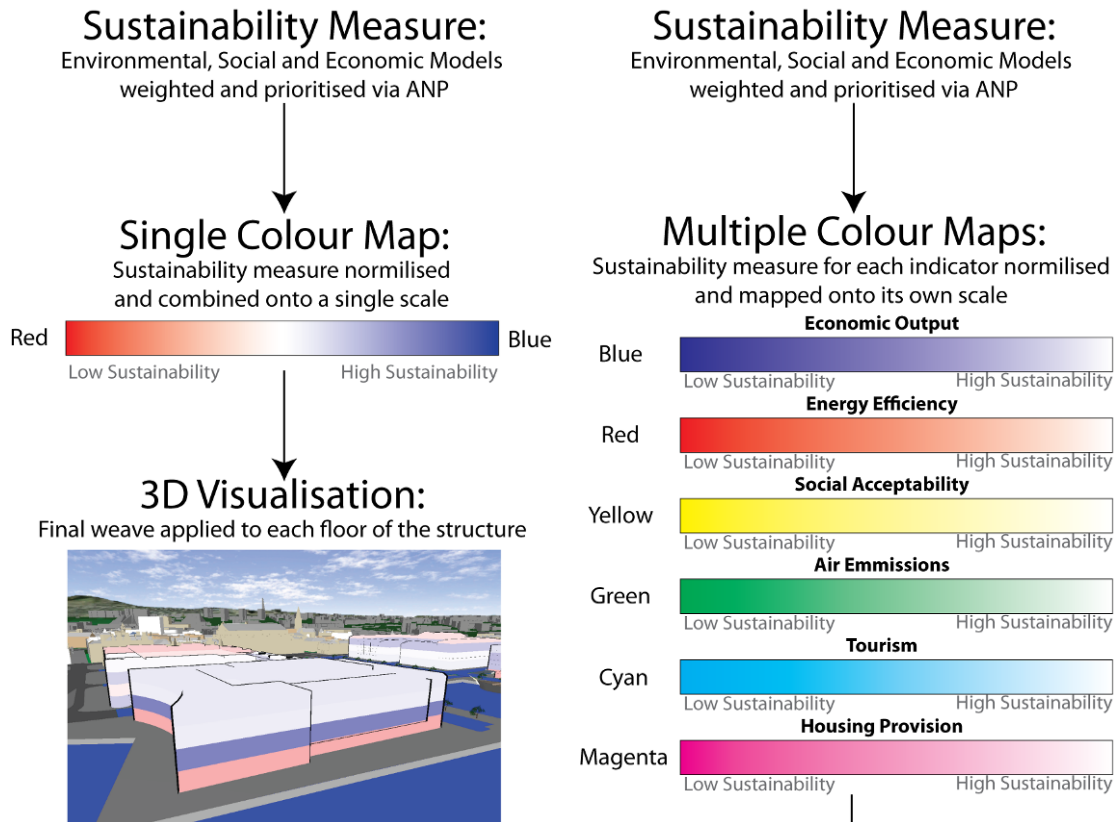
Sustainability Measure:
Environmental, Social and Economic Models weighted and prioritised via ANP

Single Colour Map:
Sustainability measure normilised and combined onto a single scale

Red

Blue

Low Sustainability

High Sustainability

3D Visualisation:
Final weave applied to each floor of the structure

Sustainability Measure:
Environmental, Social and Economic Models weighted and prioritised via ANP

Multiple Colour Maps:
Sustainability measure for each indicator normilised and mapped onto its own scale

Economic Output
Blue
Low Sustainability
High Sustainability

Energy Efficiency
Red
Low Sustainability
High Sustainability

Social Acceptability
Yellow
Low Sustainability
High Sustainability

Air Emmissions
Green
Low Sustainability
High Sustainability

Tourism
Cyan
Low Sustainability
High Sustainability

Housing Provision
Magenta
Low Sustainability
High Sustainability